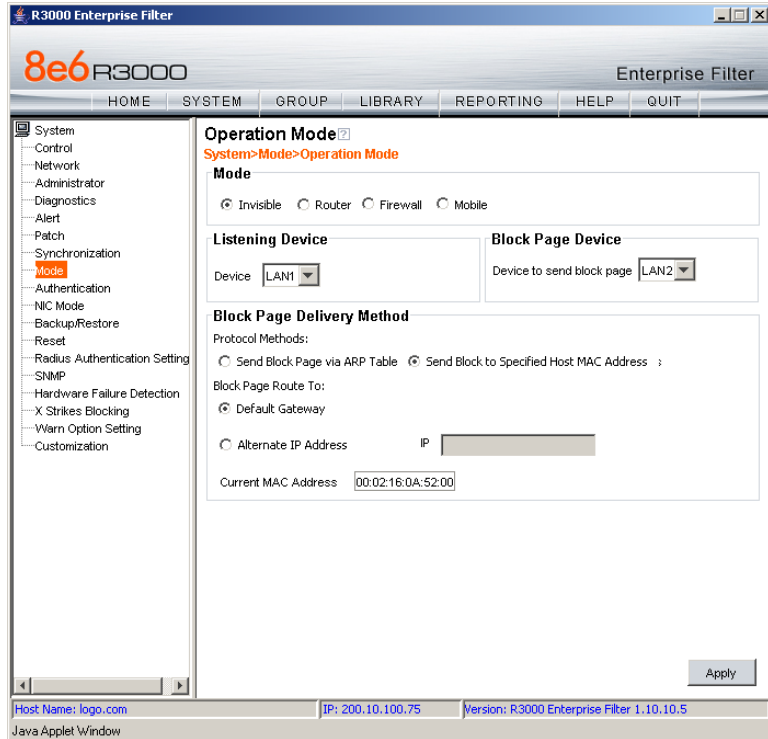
R3000 Enterprise Filter

8e6 R3000

Enterprise Filter

HOME SYSTEM GROUP LIBRARY REPORTING HELP QUIT

System
Control
Network
Administrator
Diagnostics
Alert
Patch
Synchronization
Mode
Authentication
NIC Mode
Backup/Restore
Reset
Radius Authentication Setting
SNMP
Hardware Failure Detection
X Strikes Blocking
Warn Option Setting
Customization

Operation Mode
System>Mode>Operation Mode

Mode
Invisible Router Firewall Mobile

Listening Device
Device LAN1

Block Page Device
Device to send block page LAN2

Block Page Delivery Method
Protocol Methods:
Send Block Page via ARP Table Send Block to Specified Host MAC Address
Block Page Route To:
Default Gateway
Alternate IP Address IP
Current MAC Address 00:02:16:0A:52:00

Apply

Host Name: logo.com IP: 200.10.100.75 Version: R3000 Enterprise Filter 1.10.10.5
Java Applet Window